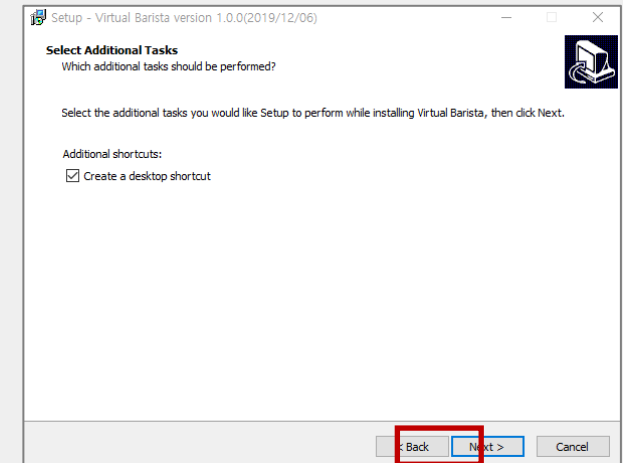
Setup - Virtual Barista version 1.0.0(2019/12/06)

Select Additional Tasks
Which additional tasks should be performed?

Select the additional tasks you would like Setup to perform while installing Virtual Barista, then click Next.

Additional shortcuts:
Create a desktop shortcut

< Back
Next >
Cancel